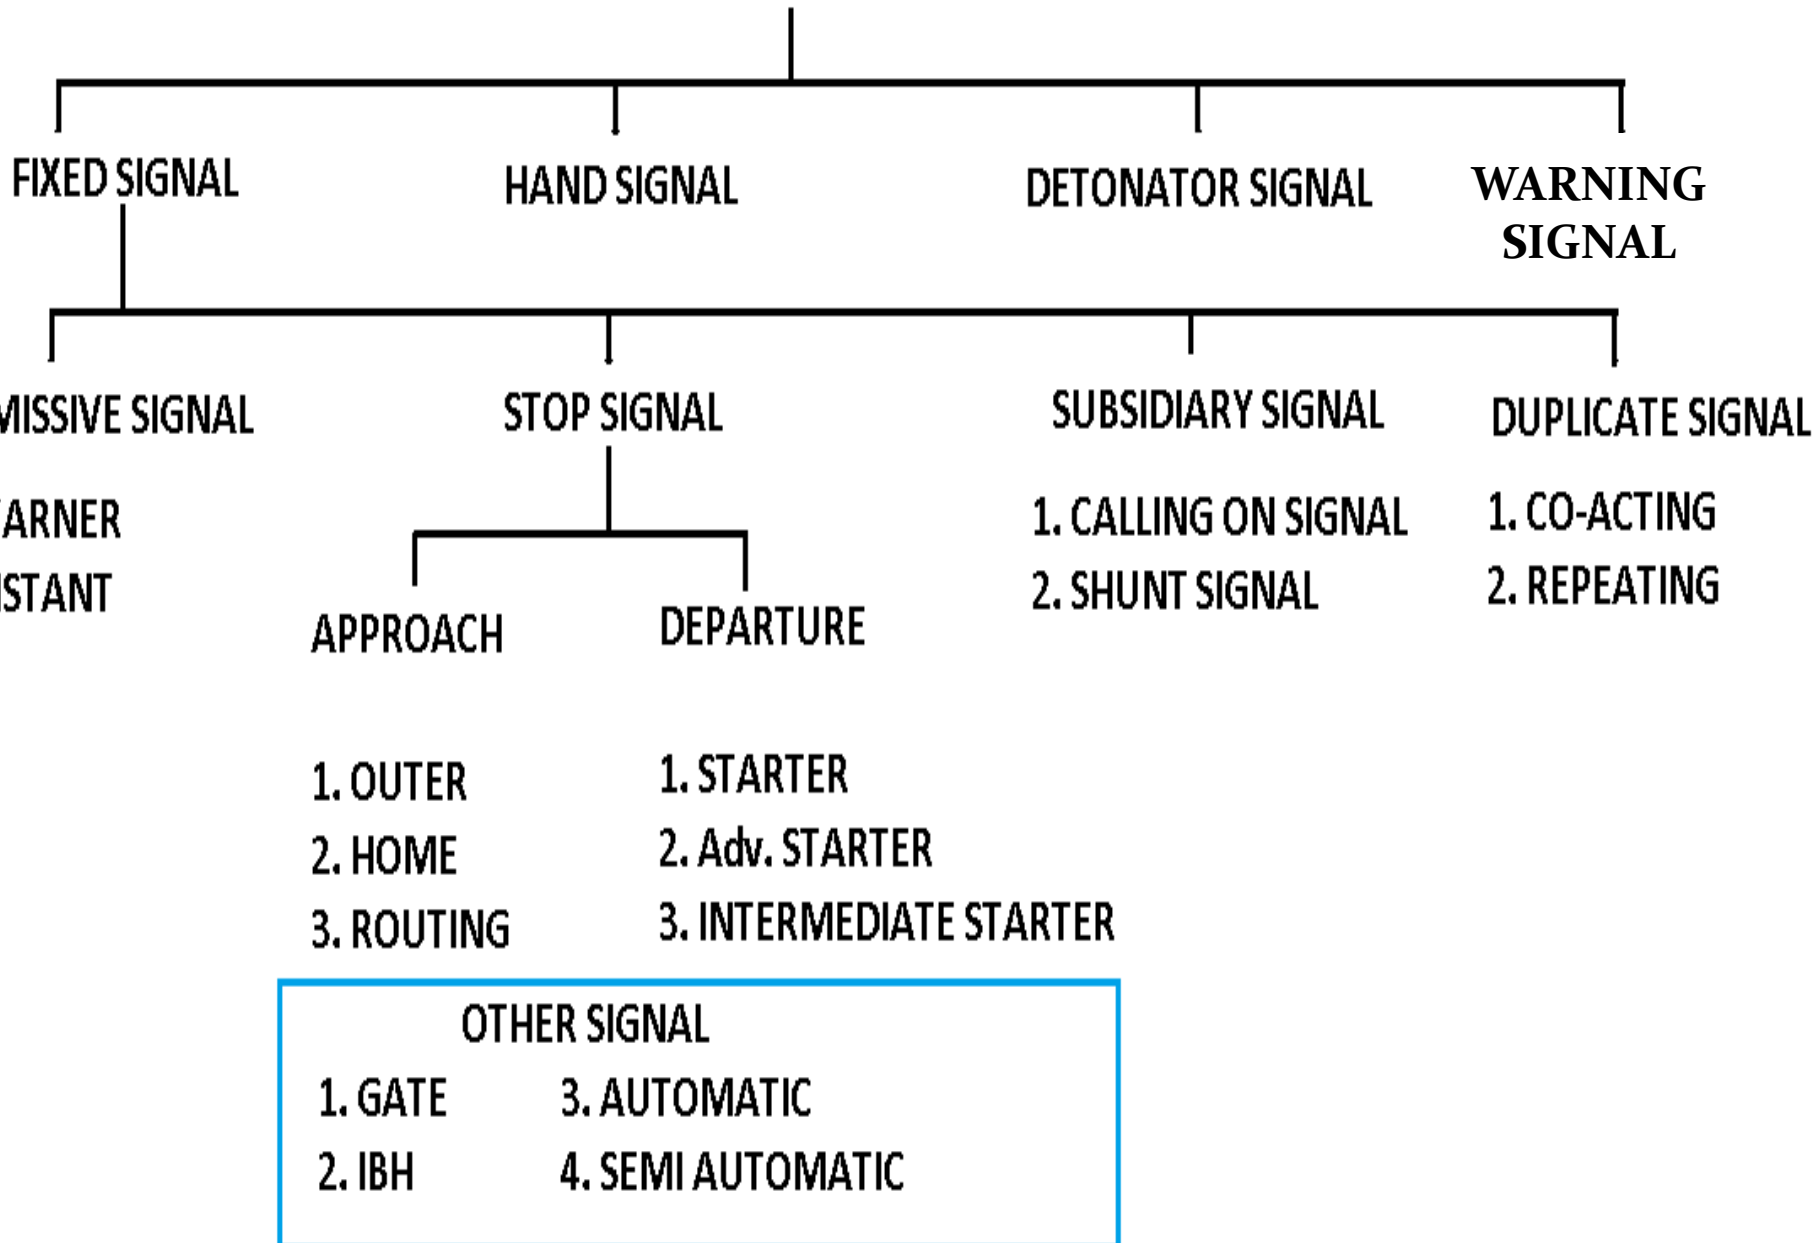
FIXED SIGNAL
HAND SIGNAL
DETONATOR SIGNAL
WARNING SIGNAL

MISSIVE SIGNAL
ARNER
STANT

STOP SIGNAL
APPROACH
1. OUTER
2. HOME
3. ROUTING

DEPARTURE
1. STARTER
2. Adv. STARTER
3. INTERMEDIATE STARTER

SUBSIDIARY SIGNAL
1. CALLING ON SIGNAL
2. SHUNT SIGNAL

DUPLICATE SIGNAL
1. CO-ACTING
2. REPEATING

OTHER SIGNAL
1. GATE
2. IBH
3. AUTOMATIC
4. SEMI AUTOMATIC